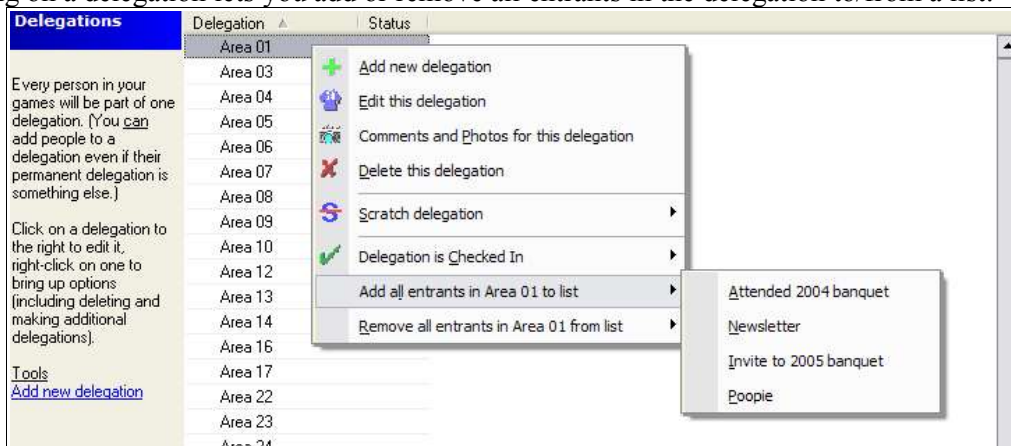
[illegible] a delegation lets you add or remove all entrants in the delegation to/from a list.

Delegations

Every person in your games will be part of one delegation. (You can add people to a delegation even if their permanent delegation is something else.)

Click on a delegation to the right to edit it, right-click on one to bring up options (including deleting and making additional delegations).

Tools
Add new delegation

| Delegation | Status |
|---|---|
| Area 01 | |
| Area 03 | |
| Area 04 | |
| Area 05 | |
| Area 06 | |
| Area 07 | |
| Area 08 | |
| Area 09 | |
| Area 10 | |
| Area 12 | |
| Area 13 | |
| Area 14 | |
| Area 16 | |
| Area 17 | |
| Area 22 | |
| Area 23 | |
| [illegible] | |

Add new delegation
Edit this delegation
Comments and Photos for this delegation
Delete this delegation
Scratch delegation
Delegation is Checked In
Add all entrants in Area 01 to list
Remove all entrants in Area 01 from list

Attended 2004 banquet
Newsletter
Invite to 2005 banquet
Poopie